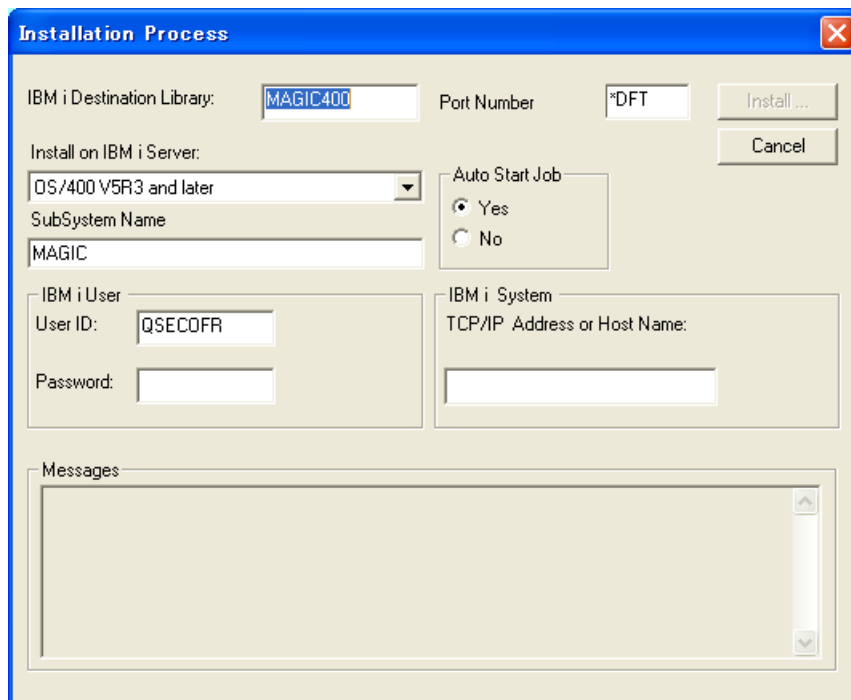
Installation Process

IBM i Destination Library: MAGIC400

Port Number *DFT

Install ...

Cancel

Install on IBM i Server:

OS/400 V5R3 and later

Auto Start Job

Yes

No

SubSystem Name

MAGIC

IBM i User

User ID: QSECOFR

Password:

IBM i System

TCP/IP Address or Host Name:

Messages